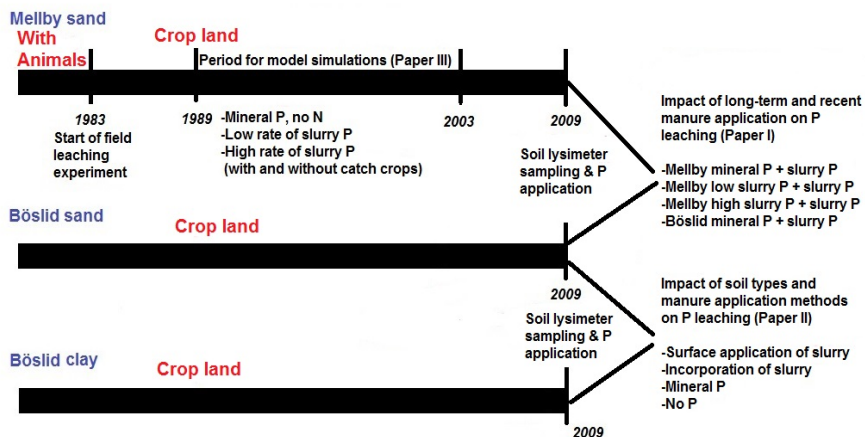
Mellby sand

With Animals

Crop land

Period for model simulations (Paper III)

1983

Start of field leaching experiment

1989

-Mineral P, no N
-Low rate of slurry P
-High rate of slurry P (with and without catch crops)

2003

2009

Soil lysimeter sampling & P application

Impact of long-term and recent manure application on P leaching (Paper I)

-Mellby mineral P + slurry P
-Mellby low slurry P + slurry P
-Mellby high slurry P + slurry P
-Böslid mineral P + slurry P

Böslid sand

Crop land

2009

Soil lysimeter sampling & P application

Impact of soil types and manure application methods on P leaching (Paper II)

-Surface application of slurry
-Incorporation of slurry
-Mineral P
-No P

Böslid clay

Crop land

2009